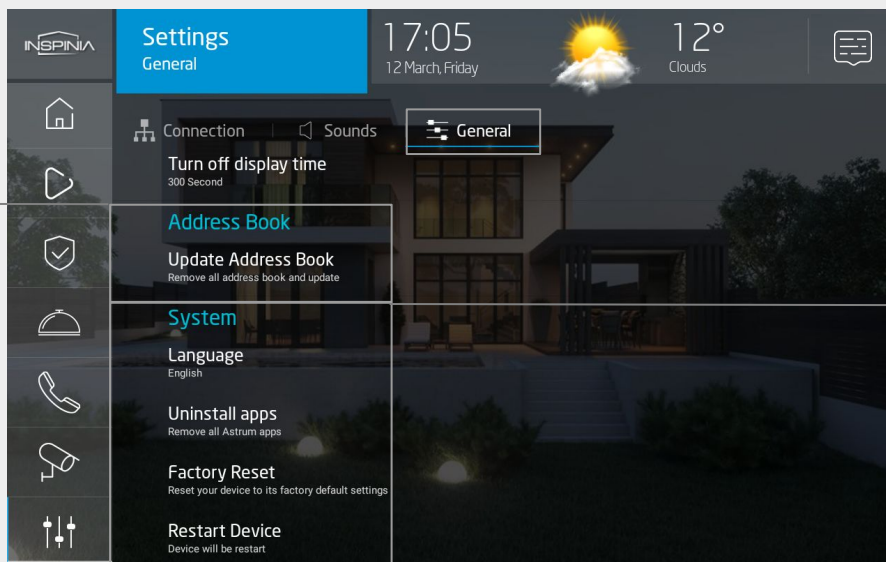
INSPINIA

Settings
General

17:05
12 March, Friday

12°
Clouds

Connection | Sounds | General

Turn off display time
300 Second

Address Book

Update Address Book
Remove all address book and update

System

Language
English

Uninstall apps
Remove all Astrum apps

Factory Reset
Reset your device to its factory default settings

Restart Device
Device will be restart